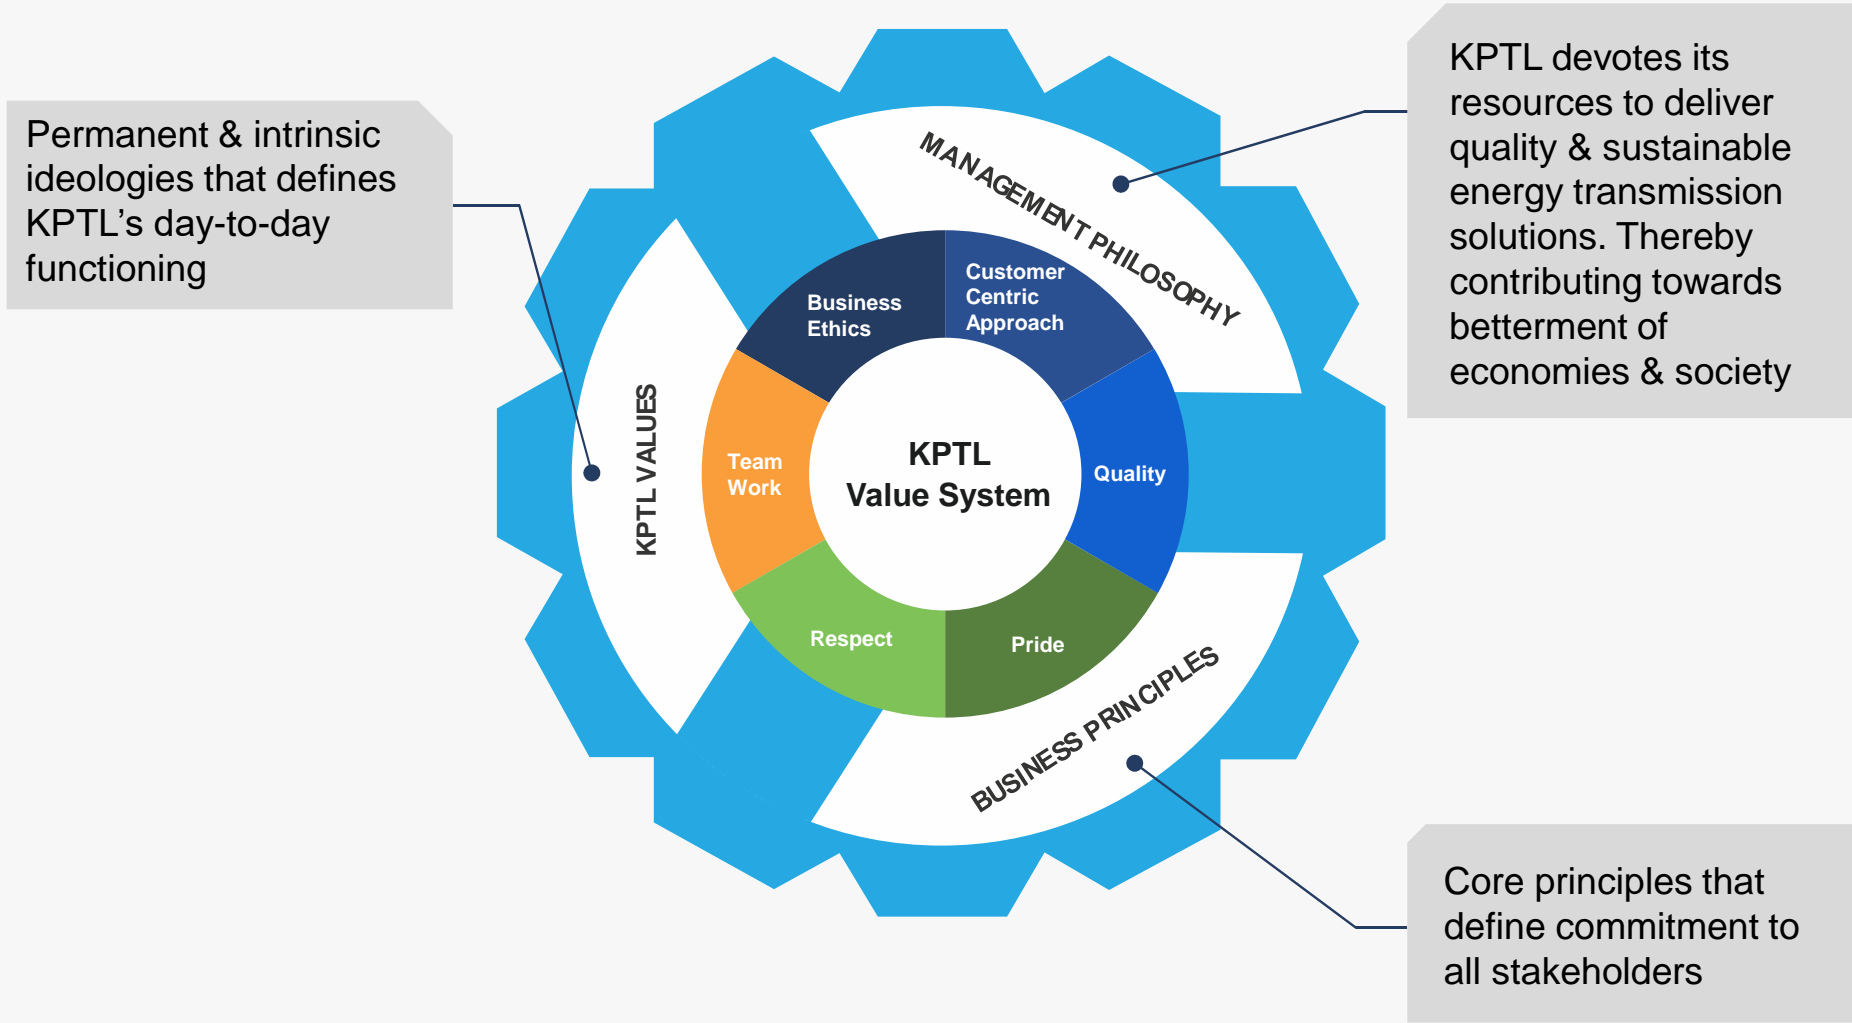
Permanent & intrinsic ideologies that defines KPTL's day-to-day functioning

MANAGEMENT PHILOSOPHY

KPTL devotes its resources to deliver quality & sustainable energy transmission solutions. Thereby contributing towards betterment of economies & society

KPTL VALUES

Business Ethics

Customer Centric Approach

Team Work

KPTL Value System

Quality

Respect

Pride

BUSINESS PRINCIPLES

Core principles that define commitment to all stakeholders